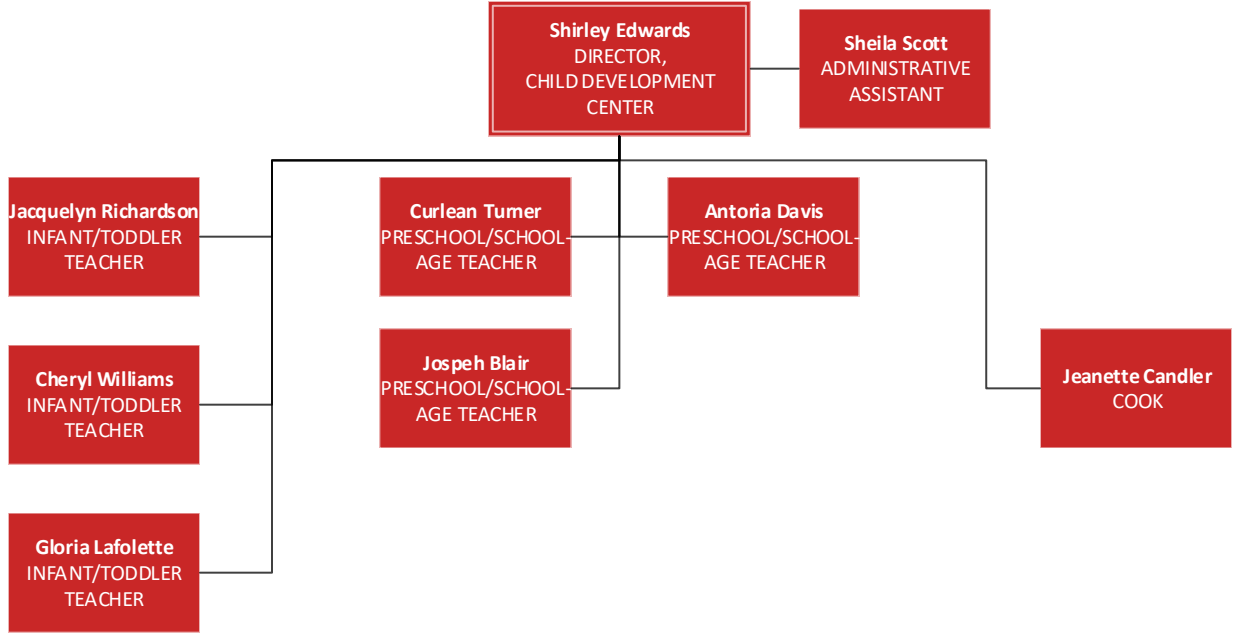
Shirley Edwards
DIRECTOR, CHILD DEVELOPMENT CENTER

Sheila Scott
ADMINISTRATIVE ASSISTANT

Jacquelyn Richardson
INFANT/TODDLER TEACHER

Curlean Turner
PRESCHOOL/SCHOOL-AGE TEACHER

Antoria Davis
PRESCHOOL/SCHOOL-AGE TEACHER

Cheryl Williams
INFANT/TODDLER TEACHER

Jospeh Blair
PRESCHOOL/SCHOOL-AGE TEACHER

Jeanette Candler
COOK

Gloria Lafolette
INFANT/TODDLER TEACHER